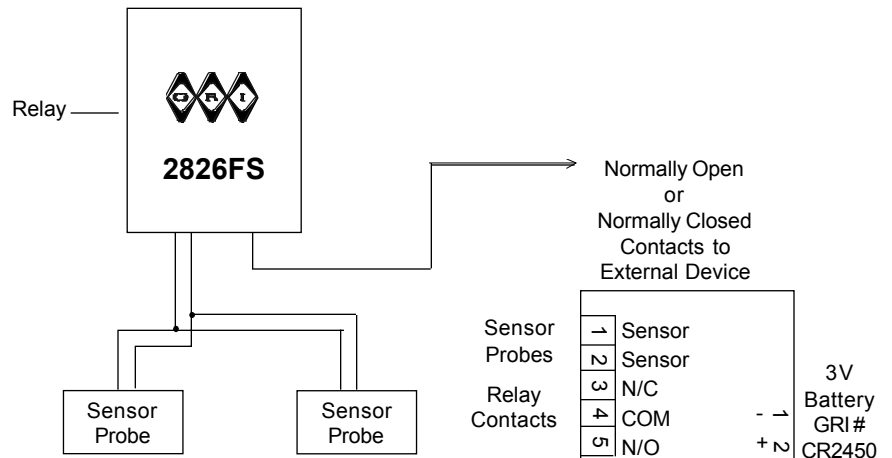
Relay

GRI

2826FS

Normally Open
or
Normally Closed
Contacts to
External Device

Sensor Probe

Sensor Probe

Sensor Probes

Relay Contacts

1 Sensor
2 Sensor
3 N/C
4 COM
5 N/O

- 1
+ 2

3V
Battery
GRI#
CR2450